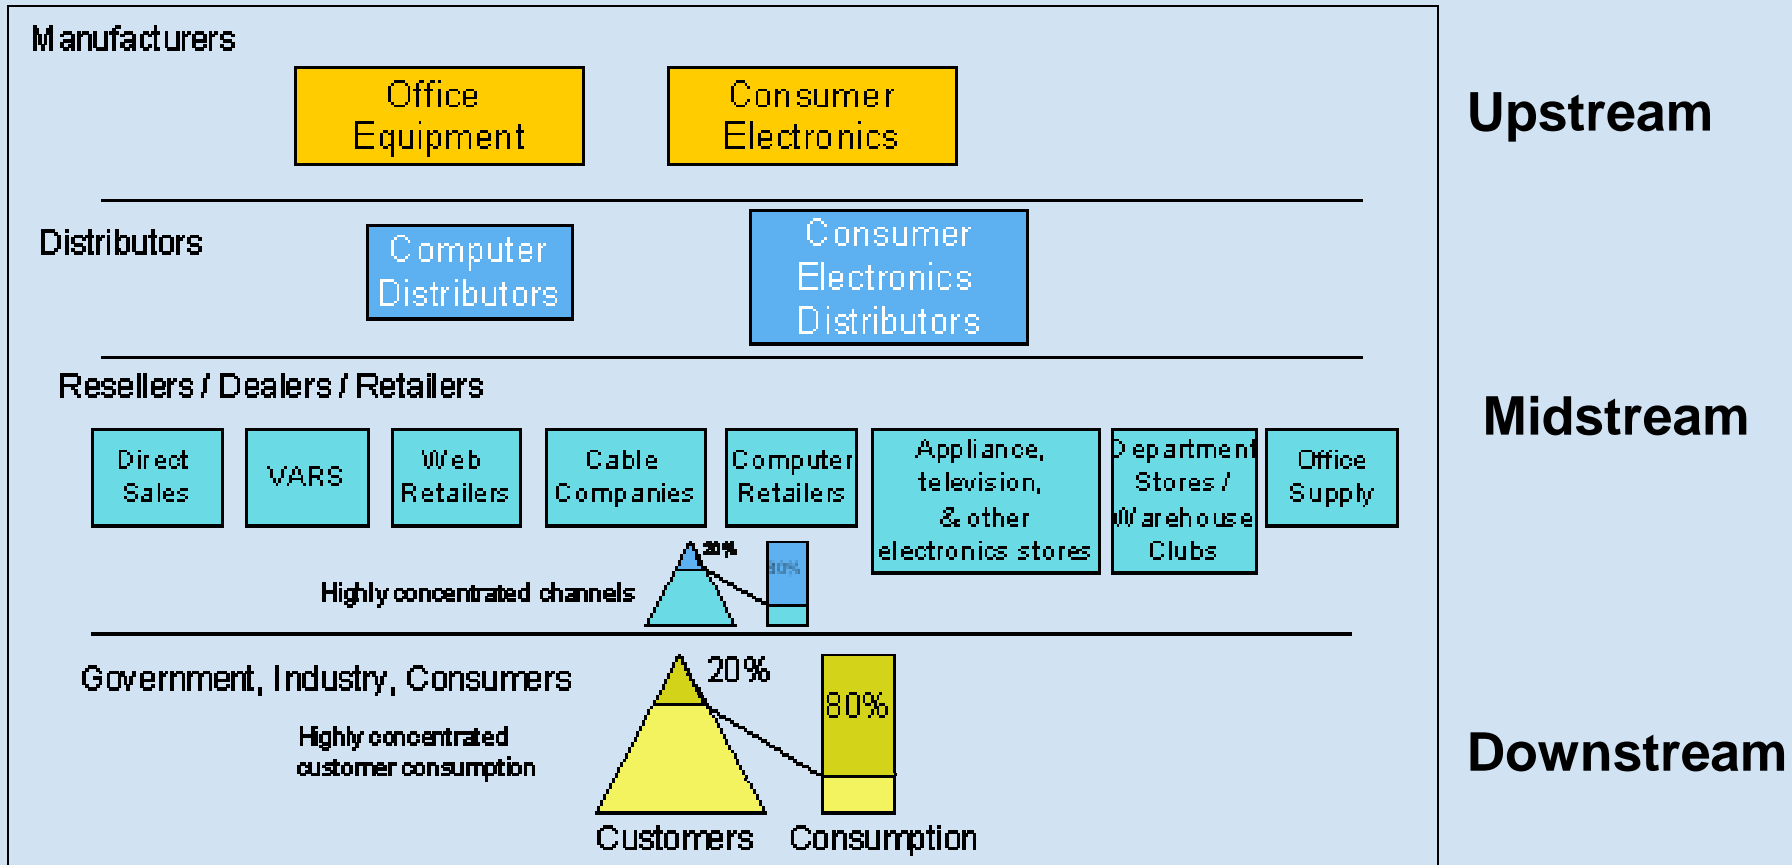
Manufacturers

Office Equipment

Consumer Electronics

Upstream

Distributors

Computer Distributors

Consumer Electronics Distributors

Resellers / Dealers / Retailers

Midstream

Direct Sales

VARS

Web Retailers

Cable Companies

Computer Retailers

Appliance, television, & other electronics stores

Department Stores / Warehouse Clubs

Office Supply

Highly concentrated channels

20%

80%

Government, Industry, Consumers

20%

80%

Highly concentrated customer consumption

Downstream

Customers

Consumption